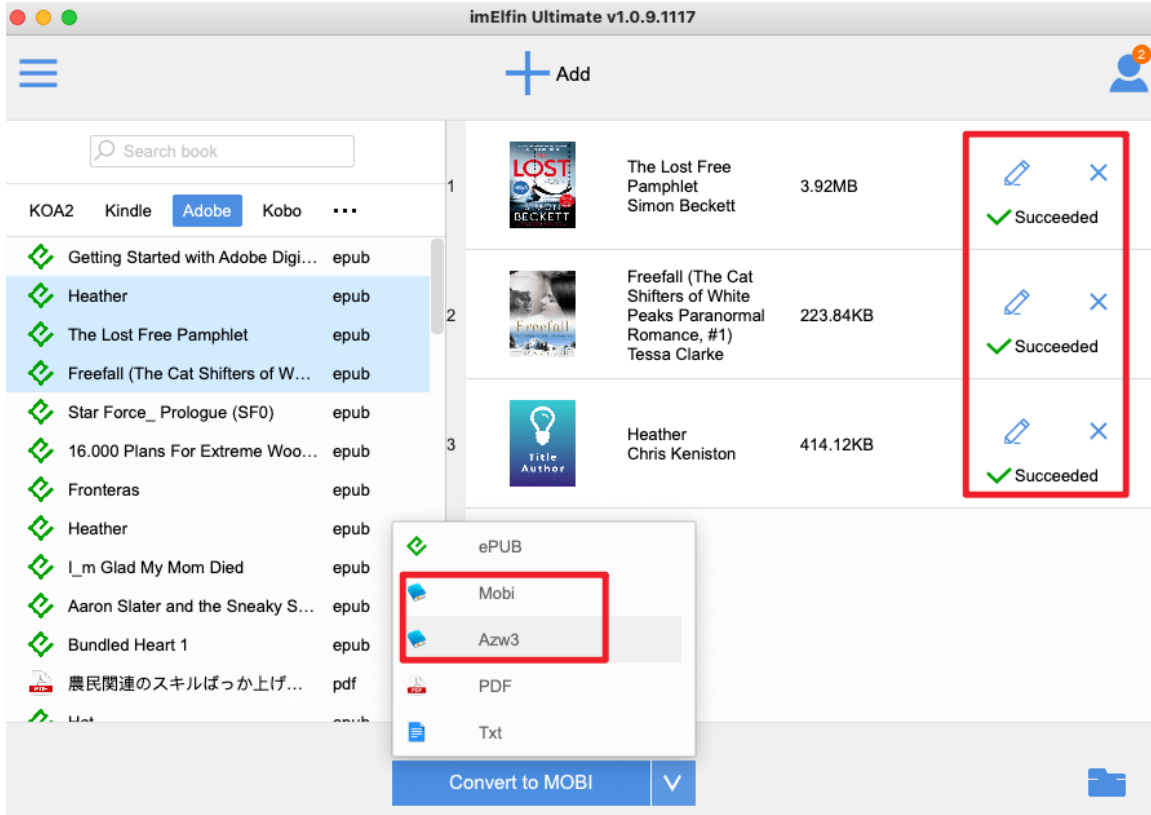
imElfin Ultimate v1.0.9.1117

Add

2

Search book

KOA2 Kindle Adobe Kobo ···

Getting Started with Adobe Digi... epub
Heather epub
The Lost Free Pamphlet epub
Freefall (The Cat Shifters of W... epub
Star Force_ Prologue (SF0) epub
16.000 Plans For Extreme Woo... epub
Fronteras epub
Heather epub
I_m Glad My Mom Died epub
Aaron Slater and the Sneaky S... epub
Bundled Heart 1 epub
農民関連のスキルばっか上げ... pdf
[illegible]

| | | | | |
|---|---|---|---|---|
| 1 | LOST BECKETT | The Lost Free Pamphlet Simon Beckett | 3.92MB | Succeeded |
| 2 | Freefall | Freefall (The Cat Shifters of White Peaks Paranormal Romance, #1) Tessa Clarke | 223.84KB | Succeeded |
| 3 | Title Author | Heather Chris Keniston | 414.12KB | Succeeded |

ePUB
Mobi
Azw3
PDF
Txt

Convert to MOBI